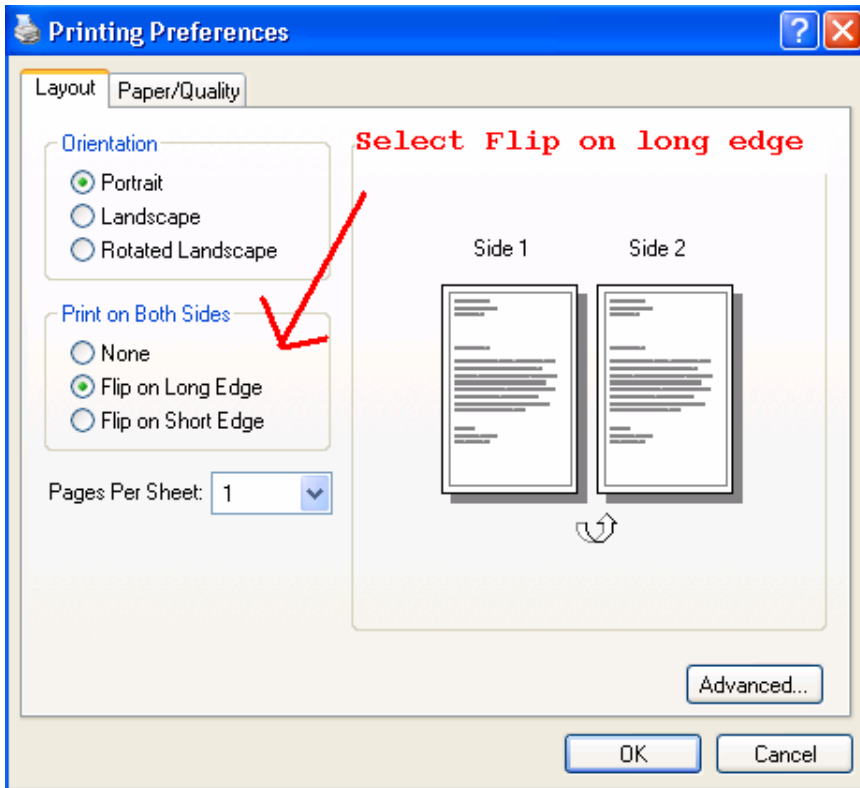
Printing Preferences

Layout Paper/Quality

Orientation
Portrait
Landscape
Rotated Landscape

Select Flip on long edge

Side 1 Side 2

Print on Both Sides
None
Flip on Long Edge
Flip on Short Edge

Pages Per Sheet: 1

Advanced...

OK Cancel